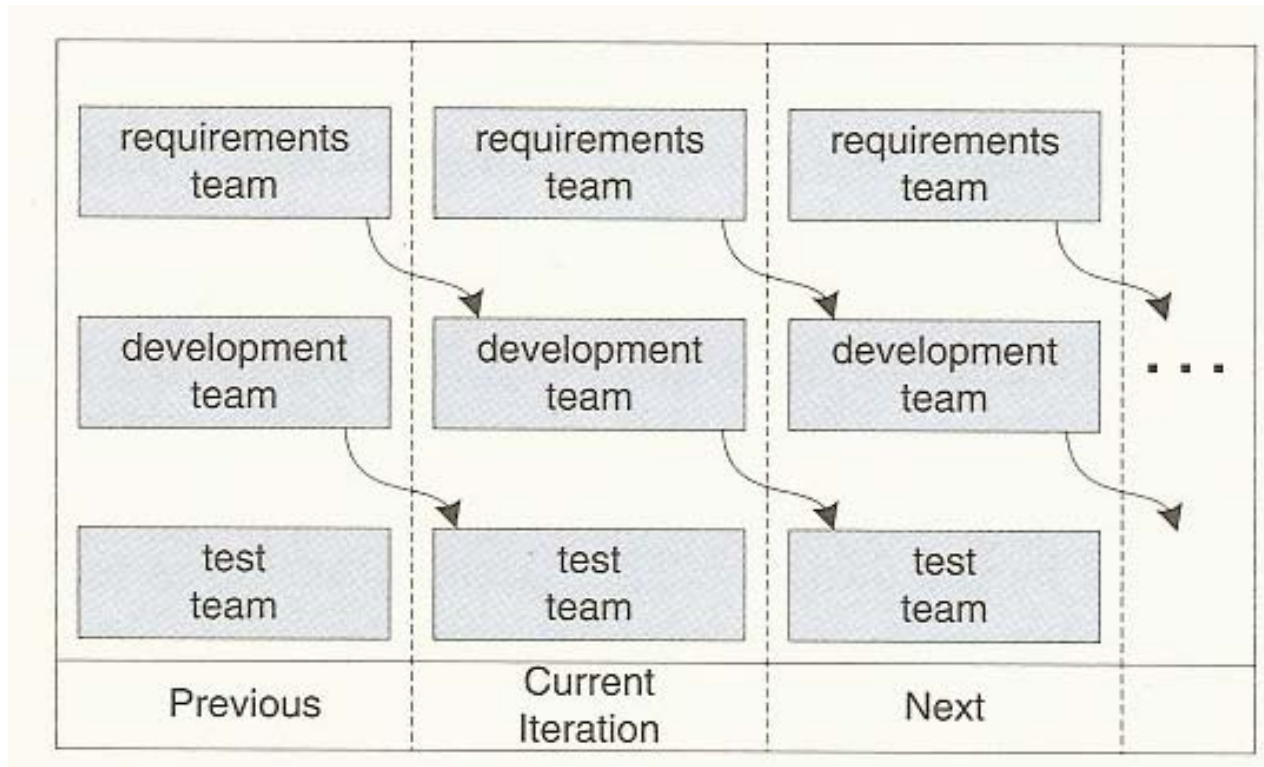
| Previous | Current Iteration | Next | |
|---|---|---|---|
| requirements team | requirements team | requirements team | |
| development team | development team | development team | . . . |
| test team | test team | test team | |